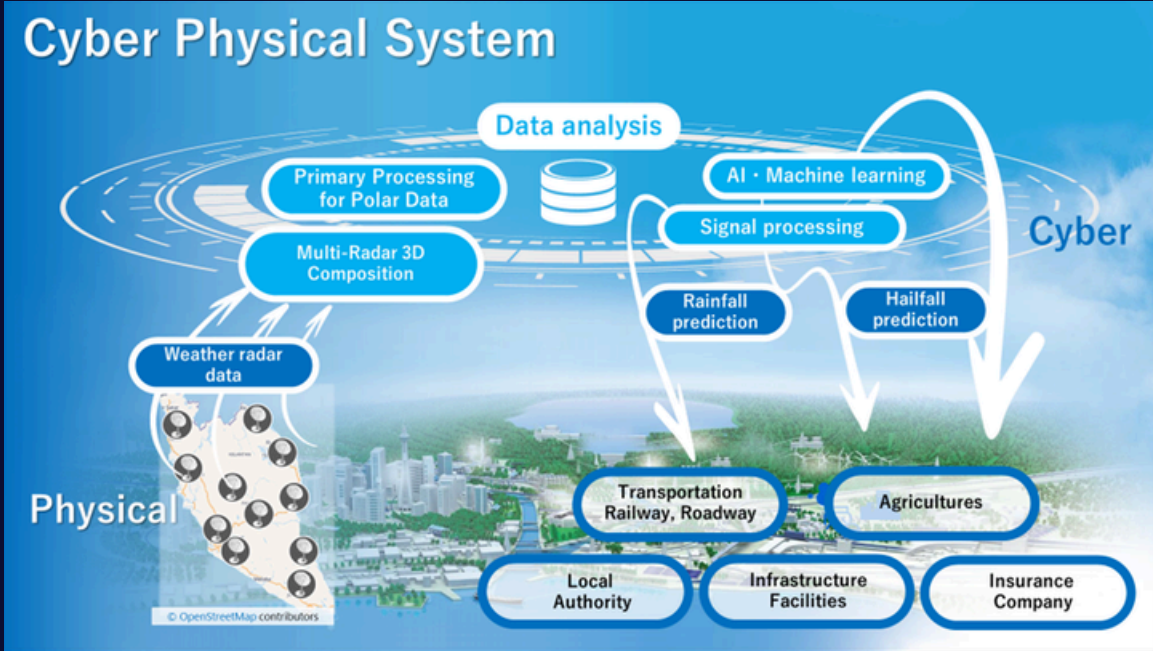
Cyber Physical System

Data analysis

Primary Processing for Polar Data

AI・Machine learning

Signal processing

Cyber

Multi-Radar 3D Composition

Rainfall prediction

Hailfall prediction

Weather radar data

Physical

Transportation Railway, Roadway

Agricultures

Local Authority

Infrastructure Facilities

Insurance Company

© OpenStreetMap contributors